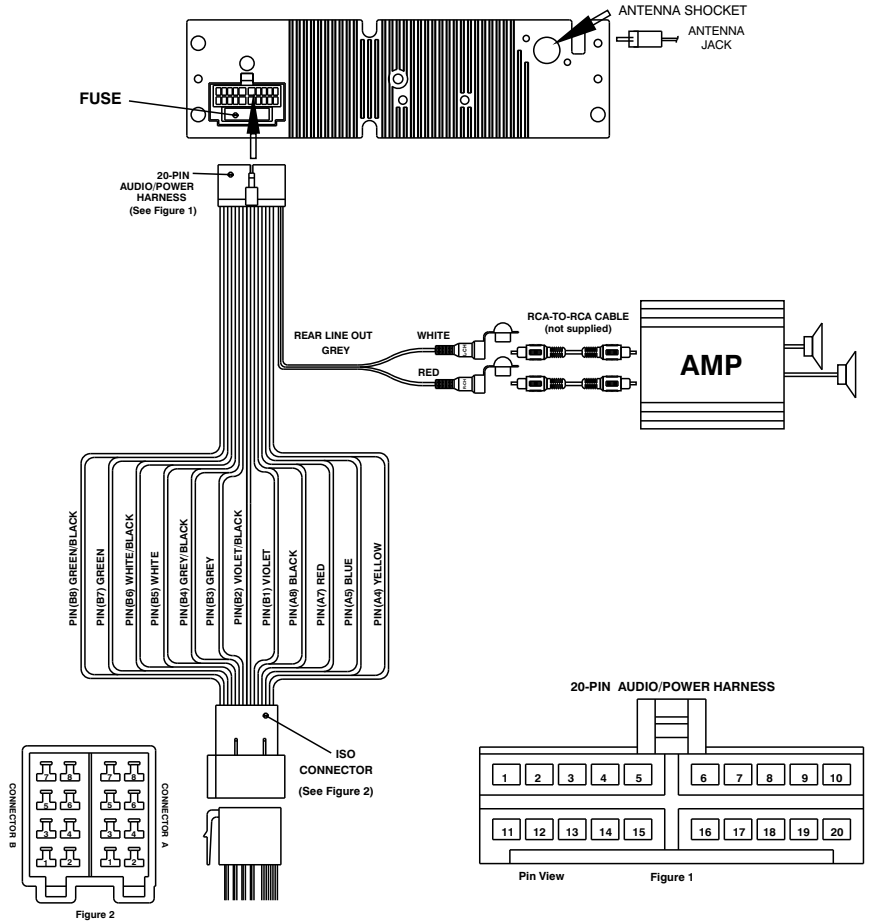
ANTENNA SHOCKET

ANTENNA JACK

FUSE

20-PIN AUDIO/POWER HARNESS (See Figure 1)

REAR LINE OUT GREY

WHITE

RED

RCA-TO-RCA CABLE (not supplied)

AMP

PIN(B8) GREEN/BLACK
PIN(B7) GREEN
PIN(B6) WHITE/BLACK
PIN(B5) WHITE
PIN(B4) GREY/BLACK
PIN(B3) GREY
PIN(B2) VIOLET/BLACK
PIN(B1) VIOLET
PIN(A8) BLACK
PIN(A7) RED
PIN(A5) BLUE
PIN(A4) YELLOW

20-PIN AUDIO/POWER HARNESS

ISO CONNECTOR (See Figure 2)

CONNECTOR B

CONNECTOR A

7 8 5 6 3 4 1 2

7 8 5 6 3 4 1 2

Figure 2

1 2 3 4 5 6 7 8 9 10

11 12 13 14 15 16 17 18 19 20

Pin View

Figure 1